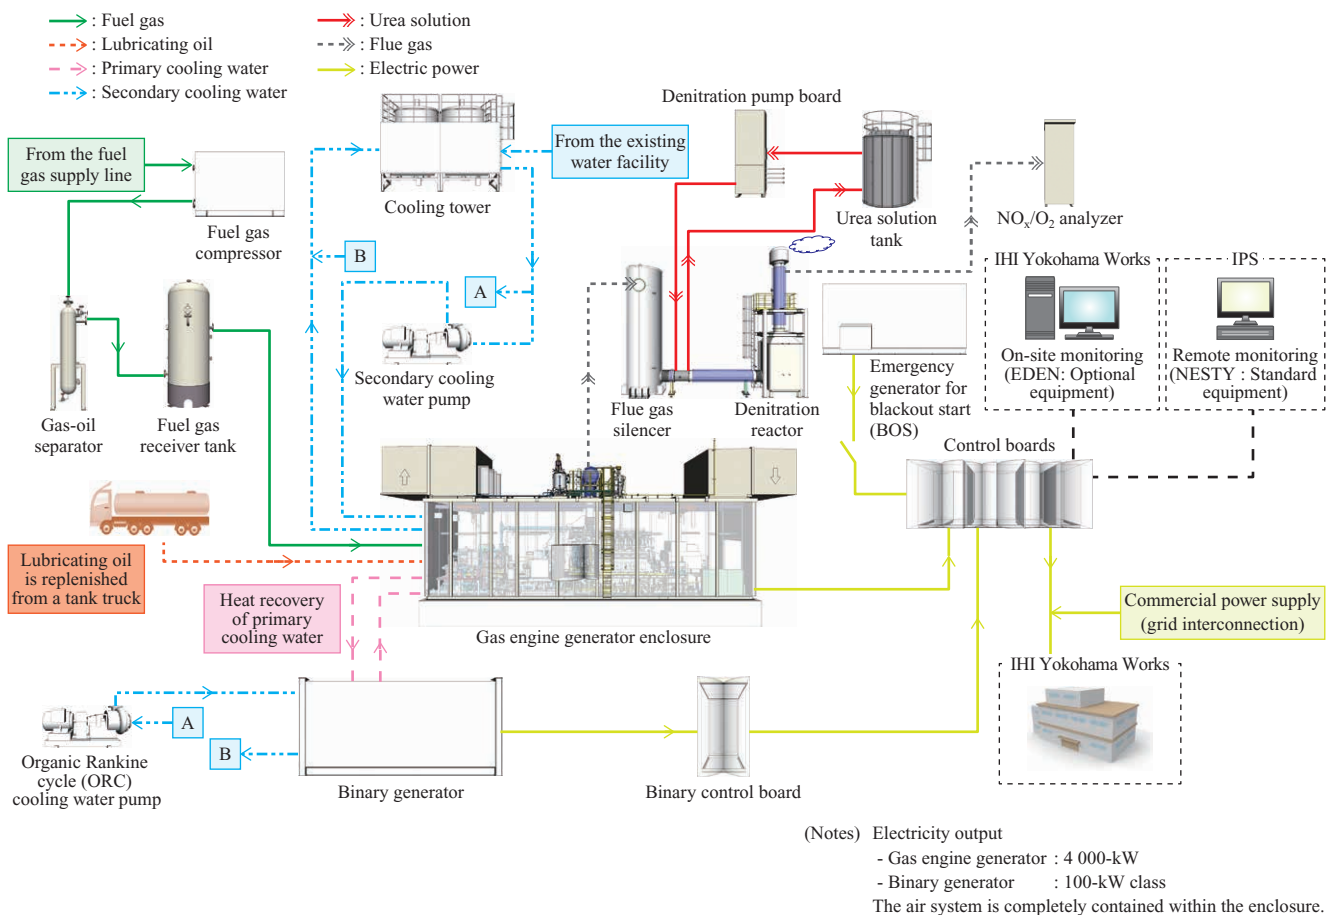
: Fuel gas
: Lubricating oil
: Primary cooling water
: Secondary cooling water
: Urea solution
: Flue gas
: Electric power

From the fuel gas supply line

Fuel gas compressor

Cooling tower

From the existing water facility

Denitration pump board

Urea solution tank

NO$_x$/O$_2$ analyzer

B

A

Secondary cooling water pump

Gas-oil separator

Fuel gas receiver tank

Flue gas silencer

Denitration reactor

Emergency generator for blackout start (BOS)

IHI Yokohama Works

On-site monitoring (EDEN: Optional equipment)

IPS

Remote monitoring (NESTY : Standard equipment)

Control boards

Lubricating oil is replenished from a tank truck

Heat recovery of primary cooling water

Gas engine generator enclosure

Commercial power supply (grid interconnection)

IHI Yokohama Works

A

B

Organic Rankine cycle (ORC) cooling water pump

Binary generator

Binary control board

(Notes) Electricity output
- Gas engine generator : 4 000-kW
- Binary generator : 100-kW class
The air system is completely contained within the enclosure.